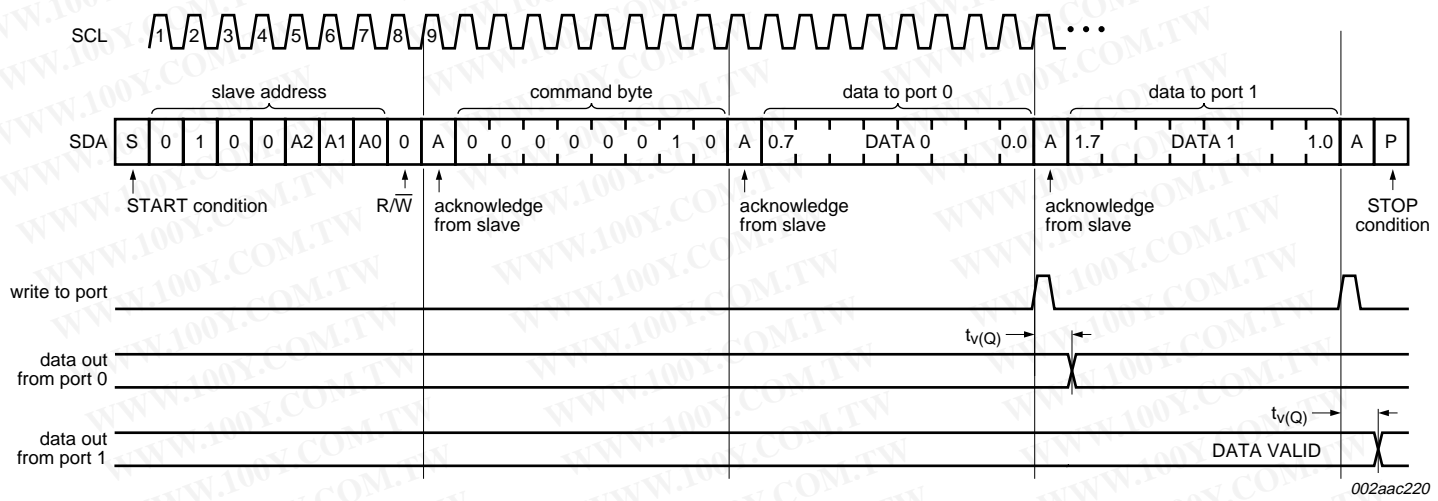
SCL 1 2 3 4 5 6 7 8 9 • • •

slave address

command byte

data to port 0

data to port 1

SDA S 0 1 0 0 A2 A1 A0 0 A 0 0 0 0 0 0 1 0 A 0.7 DATA 0 0.0 A 1.7 DATA 1 1.0 A P

START condition

$R/\overline{W}$

acknowledge from slave

acknowledge from slave

acknowledge from slave

STOP condition

write to port

$t_{v(Q)}$

data out from port 0

$t_{v(Q)}$

data out from port 1

DATA VALID

002aac220

WWW.100Y.COM.TW